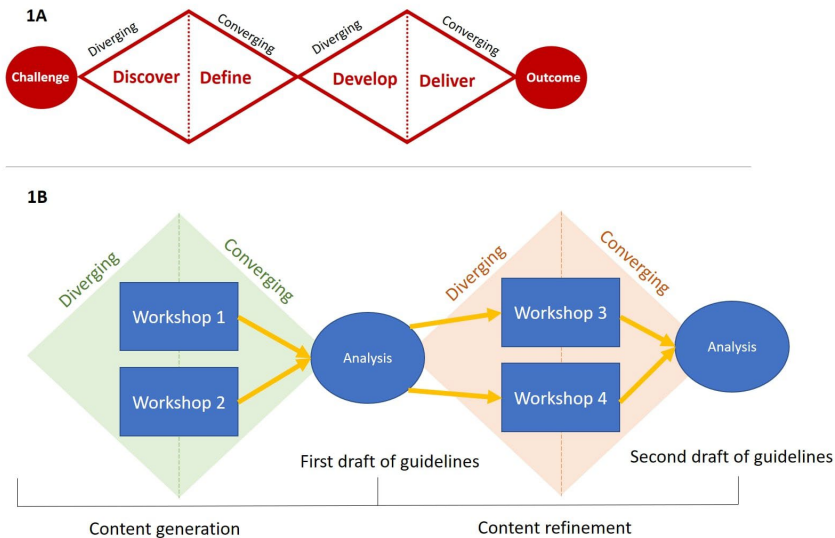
1A

Diverging
Converging
Diverging
Converging

Challenge
Discover
Define
Develop
Deliver
Outcome

1B

Diverging
Converging
Workshop 1
Workshop 2
Analysis
First draft of guidelines

Diverging
Converging
Workshop 3
Workshop 4
Analysis
Second draft of guidelines

Content generation
Content refinement